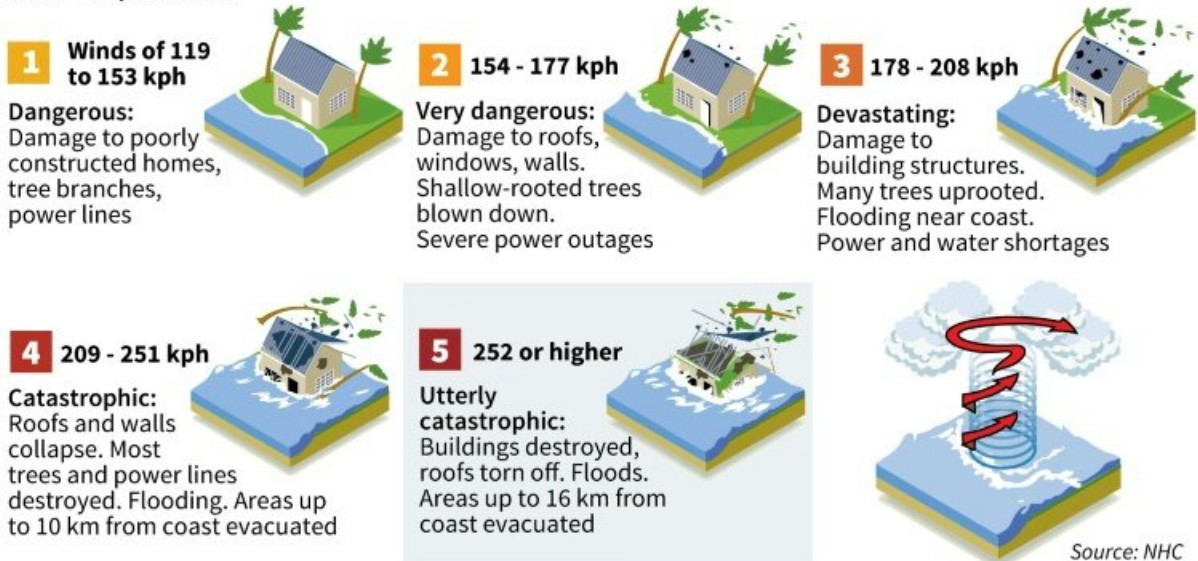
1 Winds of 119 to 153 kph

Dangerous:
Damage to poorly constructed homes, tree branches, power lines

2 154 - 177 kph

Very dangerous:
Damage to roofs, windows, walls. Shallow-rooted trees blown down. Severe power outages

3 178 - 208 kph

Devastating:
Damage to building structures. Many trees uprooted. Flooding near coast. Power and water shortages

4 209 - 251 kph

Catastrophic:
Roofs and walls collapse. Most trees and power lines destroyed. Flooding. Areas up to 10 km from coast evacuated

5 252 or higher

Utterly catastrophic:
Buildings destroyed, roofs torn off. Floods. Areas up to 16 km from coast evacuated

Source: NHC